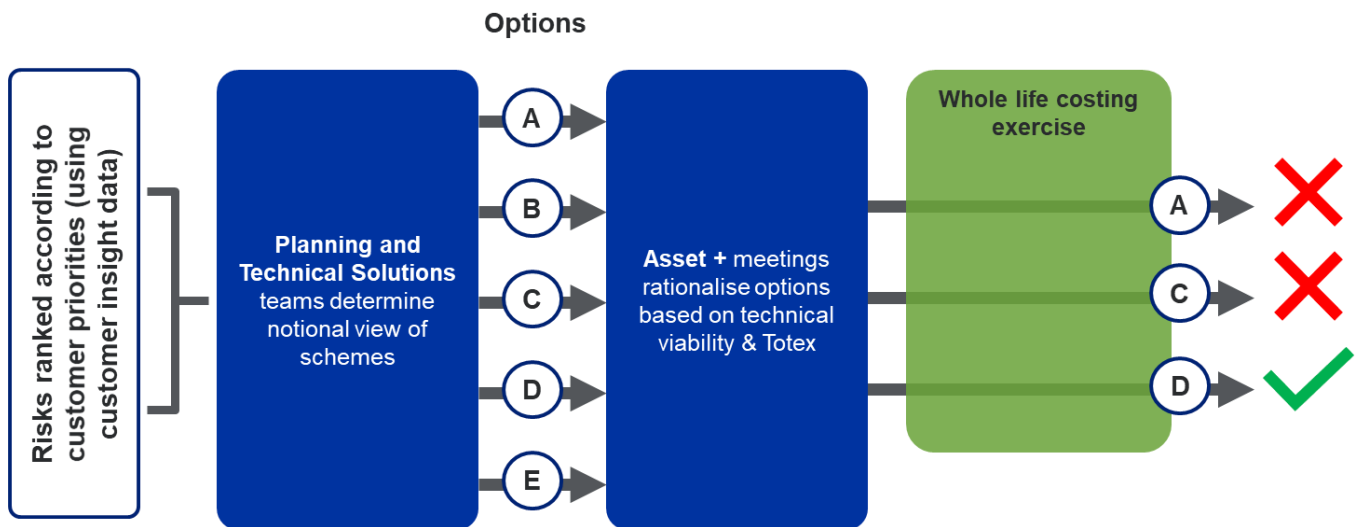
Options

Risks ranked according to customer priorities (using customer insight data)

Planning and Technical Solutions teams determine notional view of schemes

A
B
C
D
E

Asset + meetings rationalise options based on technical viability & Totex

Whole life costing exercise

A
C
D